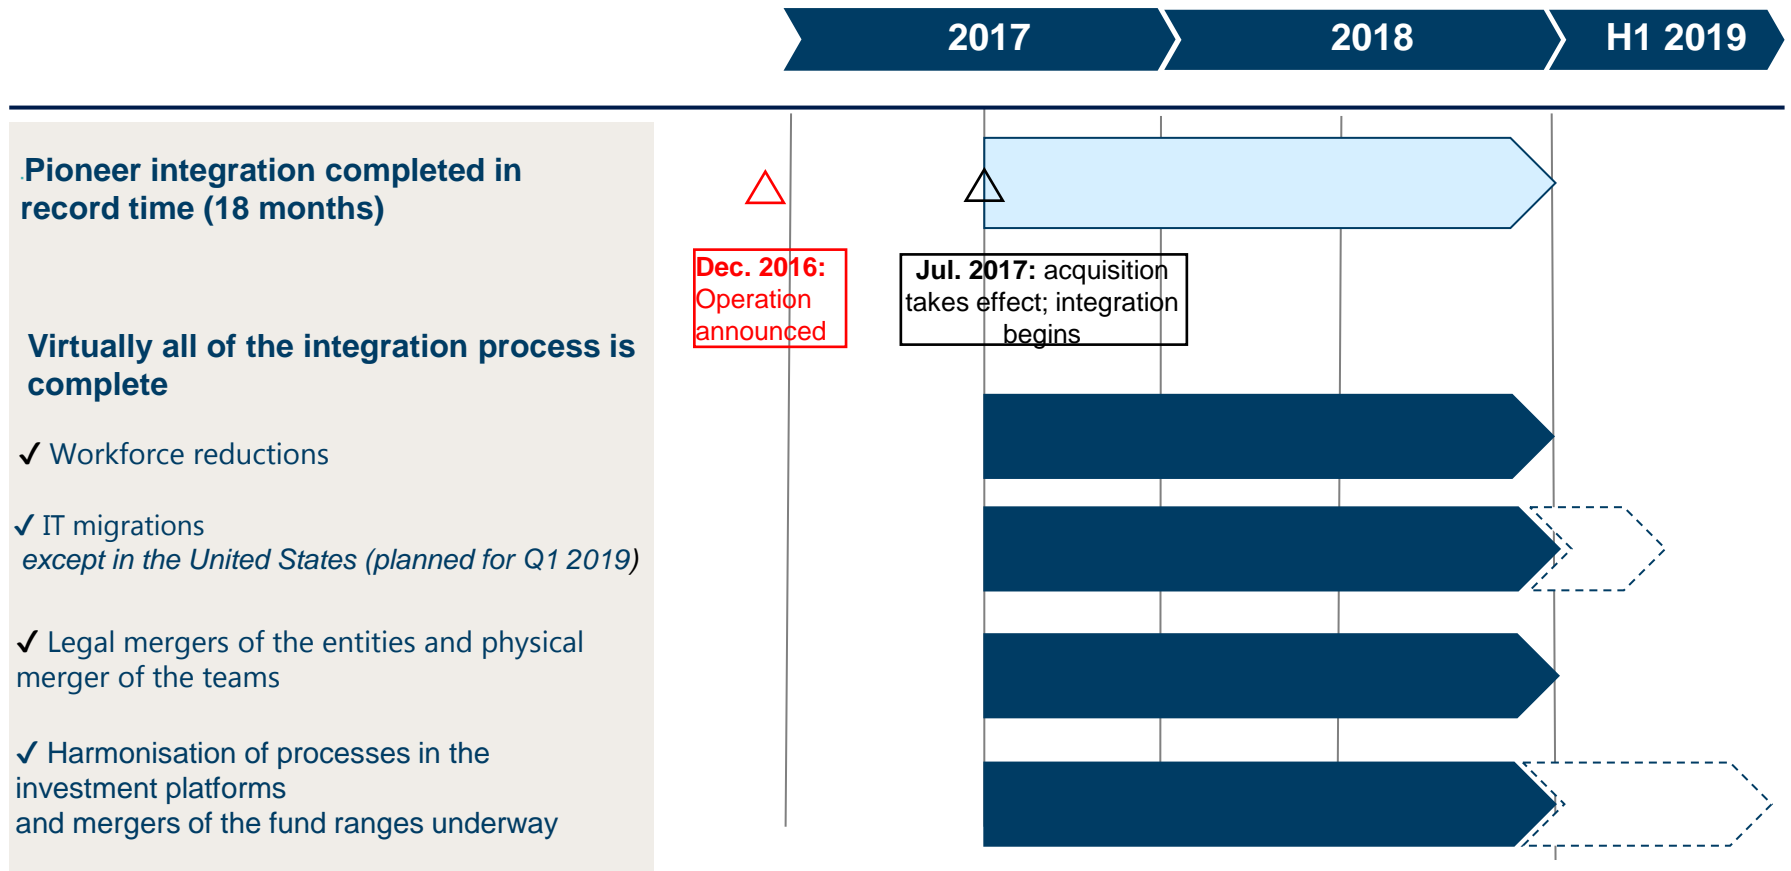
2017 2018 H1 2019

Pioneer integration completed in record time (18 months)

Dec. 2016: Operation announced

Jul. 2017: acquisition takes effect; integration begins

Virtually all of the integration process is complete

✓ Workforce reductions

✓ IT migrations
except in the United States (planned for Q1 2019)

✓ Legal mergers of the entities and physical merger of the teams

✓ Harmonisation of processes in the investment platforms
and mergers of the fund ranges underway